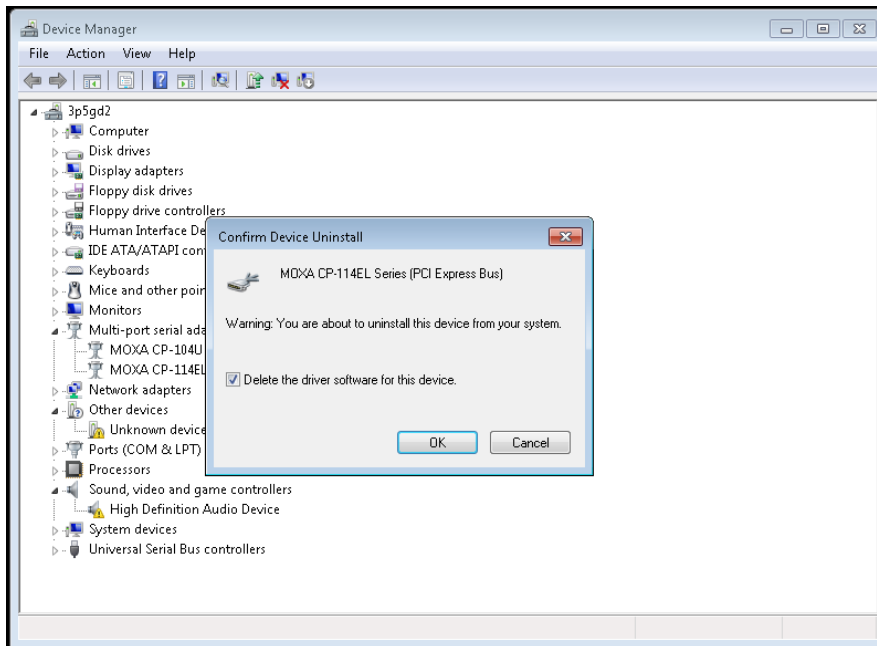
Device Manager

File Action View Help

3p5gd2
Computer
Disk drives
Display adapters
Floppy disk drives
Floppy drive controllers
Human Interface De
IDE ATA/ATAPI con
Keyboards
Mice and other poin
Monitors
Multi-port serial ada
MOXA CP-104U
MOXA CP-114EL
Network adapters
Other devices
Unknown device
Ports (COM & LPT)
Processors
Sound, video and game controllers
High Definition Audio Device
System devices
Universal Serial Bus controllers

Confirm Device Uninstall

MOXA CP-114EL Series (PCI Express Bus)

Warning: You are about to uninstall this device from your system.

Delete the driver software for this device.

OK
Cancel